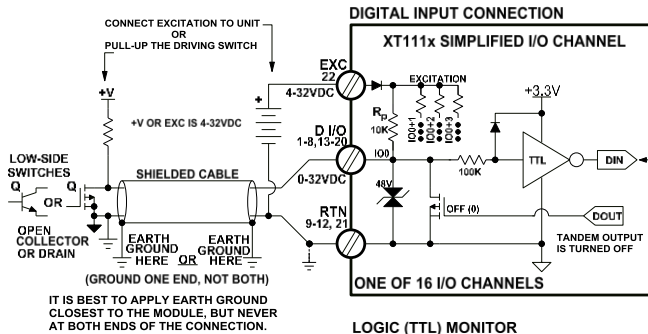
CONNECT EXCITATION TO UNIT
OR
PULL-UP THE DRIVING SWITCH

DIGITAL INPUT CONNECTION

XT111x SIMPLIFIED I/O CHANNEL

+V

+V OR EXC IS 4-32VDC

EXC
22
4-32VDC

EXCITATION

$R_p$
10K

IO0+1
IO0+2
IO0+3

+3.3V

D I/O
1-8,13-20
IO0

100K

TTL

DIN

LOW-SIDE SWITCHES

Q

Q

OR

SHIELDED CABLE

0-32VDC

48V

OFF (0)

DOUT

OPEN COLLECTOR OR DRAIN

EARTH GROUND HERE

OR

EARTH GROUND HERE

RTN
9-12, 21

TANDEM OUTPUT IS TURNED OFF

(GROUND ONE END, NOT BOTH)

ONE OF 16 I/O CHANNELS

IT IS BEST TO APPLY EARTH GROUND CLOSEST TO THE MODULE, BUT NEVER AT BOTH ENDS OF THE CONNECTION.

LOGIC (TTL) MONITOR